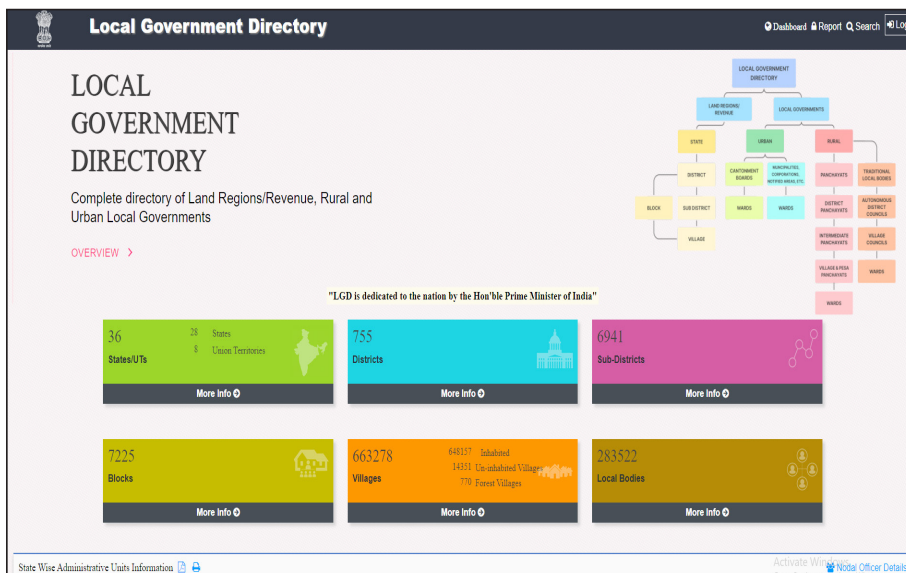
Local Government Directory

Dashboard Report Search Log

LOCAL GOVERNMENT DIRECTORY

Complete directory of Land Regions/Revenue, Rural and Urban Local Governments

OVERVIEW >

LOCAL GOVERNMENT DIRECTORY
LAND REGIONS/ REVENUE
LOCAL GOVERNMENTS
STATE
URBAN
RURAL
DISTRICT
CANTONMENT BOARDS
MUNICIPALITIES, CORPORATIONS, NOTIFIED AREAS, ETC.
PANCHAYATS
TRADITIONAL LOCAL BODIES
BLOCK
SUB DISTRICT
WARDS
WARDS
DISTRICT PANCHAYATS
AUTONOMOUS DISTRICT COUNCILS
VILLAGE
INTERMEDIATE PANCHAYATS
VILLAGE COUNCILS
VILLAGE & PESA PANCHAYATS
WARDS
WARDS

"LGD is dedicated to the nation by the Hon'ble Prime Minister of India"

36
States/UTs
28 States
8 Union Territories
More Info

755
Districts
More Info

6941
Sub-Districts
More Info

7225
Blocks
More Info

663278
Villages
648157 Inhabited
14351 Un-inhabited Villages
770 Forest Villages
More Info

283522
Local Bodies
More Info

State Wise Administrative Units Information

Activate Windows

Nodal Officer Details